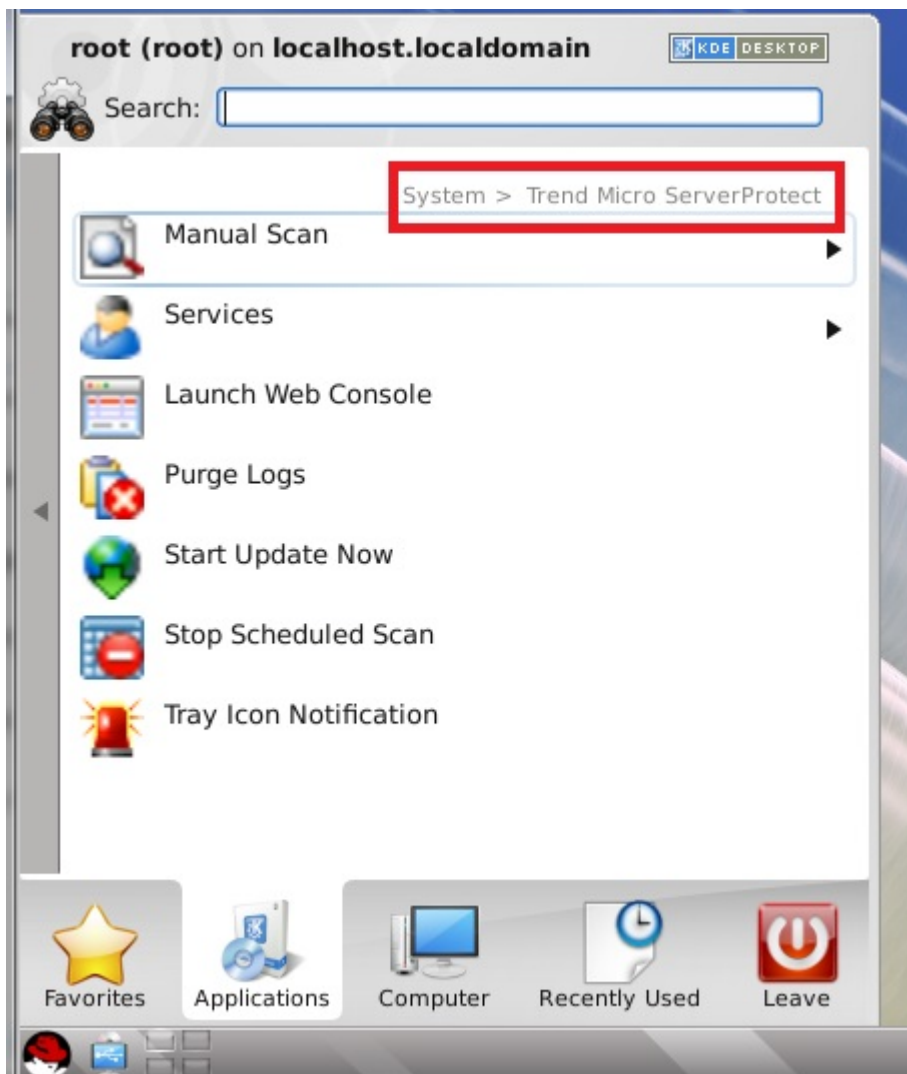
root (root) on localhost.localdomain

KDE DESKTOP

Search:

System > Trend Micro ServerProtect

Manual Scan

Services

Launch Web Console

Purge Logs

Start Update Now

Stop Scheduled Scan

Tray Icon Notification

Favorites

Applications

Computer

Recently Used

Leave